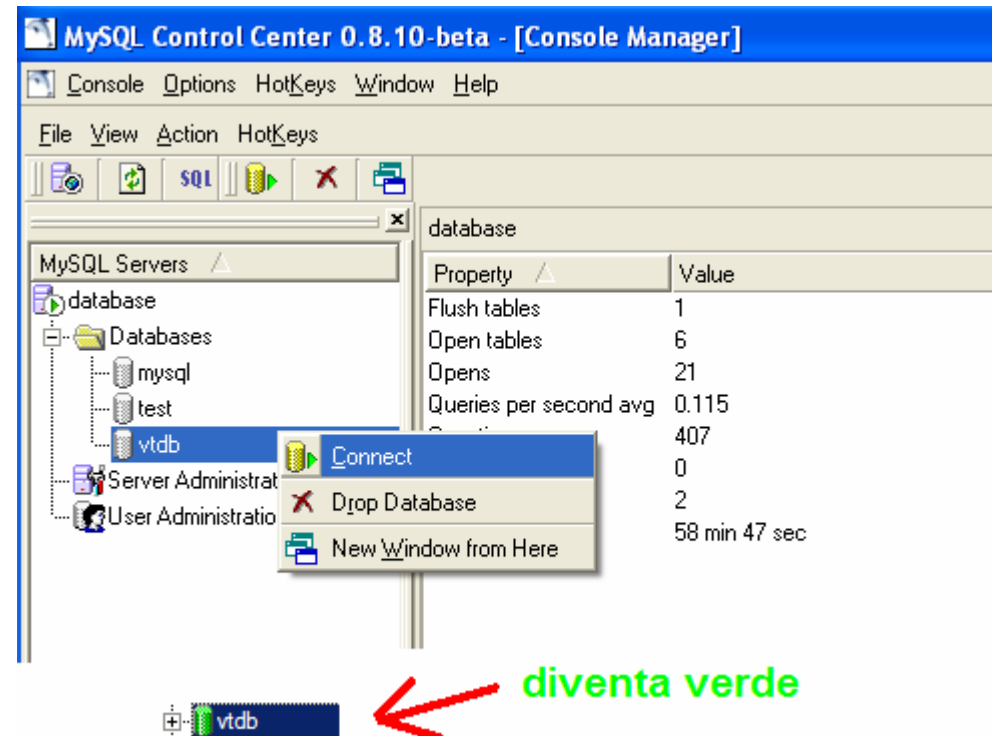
MySQL Control Center 0.8.10-beta - [Console Manager]

Console Options HotKeys Window Help

File View Action HotKeys

SQL

MySQL Servers

database

Databases

mysql

test

vtdb

Server Administrat

User Administratio

database

| Property | Value |
|---|---|
| Flush tables | 1 |
| Open tables | 6 |
| Opens | 21 |
| Queries per second avg | 0.115 |
| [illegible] | 407 |
| | 0 |
| | 2 |
| | 58 min 47 sec |

Connect

Drop Database

New Window from Here

vtdb

diventa verde